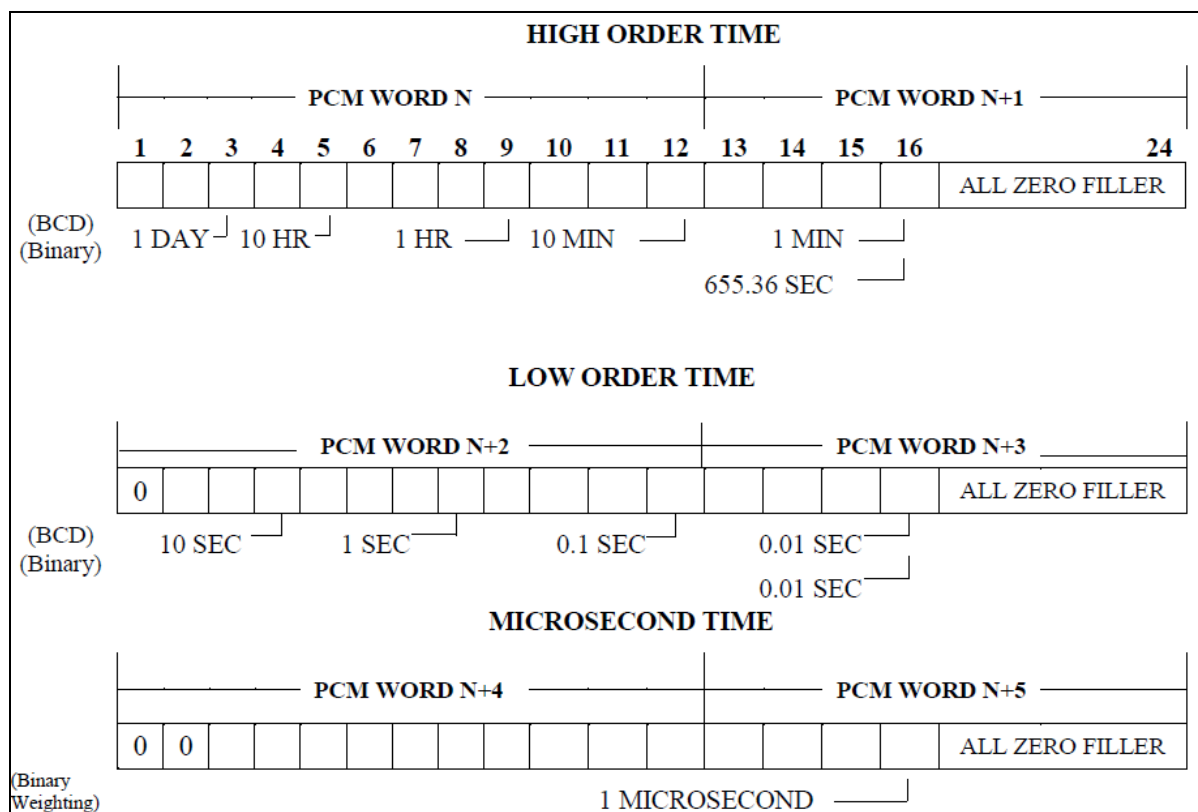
HIGH ORDER TIME

PCM WORD N

PCM WORD N+1

1 2 3 4 5 6 7 8 9 10 11 12 13 14 15 16 24

ALL ZERO FILLER

(BCD)
(Binary)

1 DAY 10 HR 1 HR 10 MIN 1 MIN

655.36 SEC

LOW ORDER TIME

PCM WORD N+2

PCM WORD N+3

0

ALL ZERO FILLER

(BCD)
(Binary)

10 SEC 1 SEC 0.1 SEC 0.01 SEC

0.01 SEC

MICROSECOND TIME

PCM WORD N+4

PCM WORD N+5

0 0

ALL ZERO FILLER

(Binary Weighting)

1 MICROSECOND